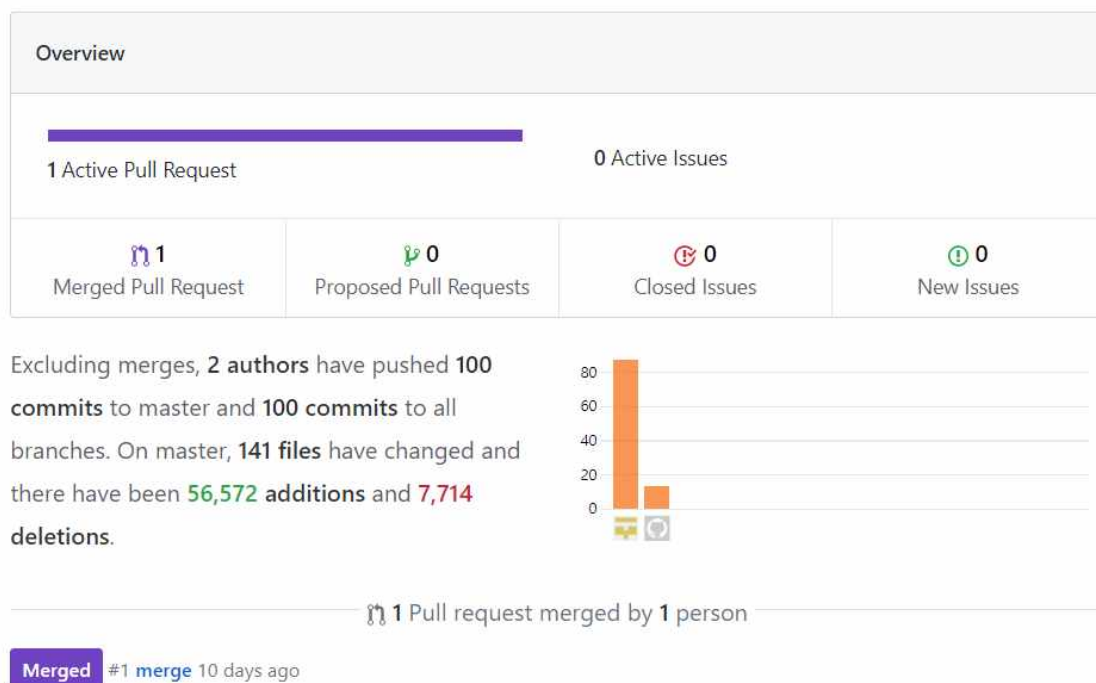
Overview

1 Active Pull Request

0 Active Issues

1
Merged Pull Request

0
Proposed Pull Requests

0
Closed Issues

0
New Issues

Excluding merges, 2 authors have pushed 100 commits to master and 100 commits to all branches. On master, 141 files have changed and there have been 56,572 additions and 7,714 deletions.

80
60
40
20
0

1 Pull request merged by 1 person

Merged #1 merge 10 days ago